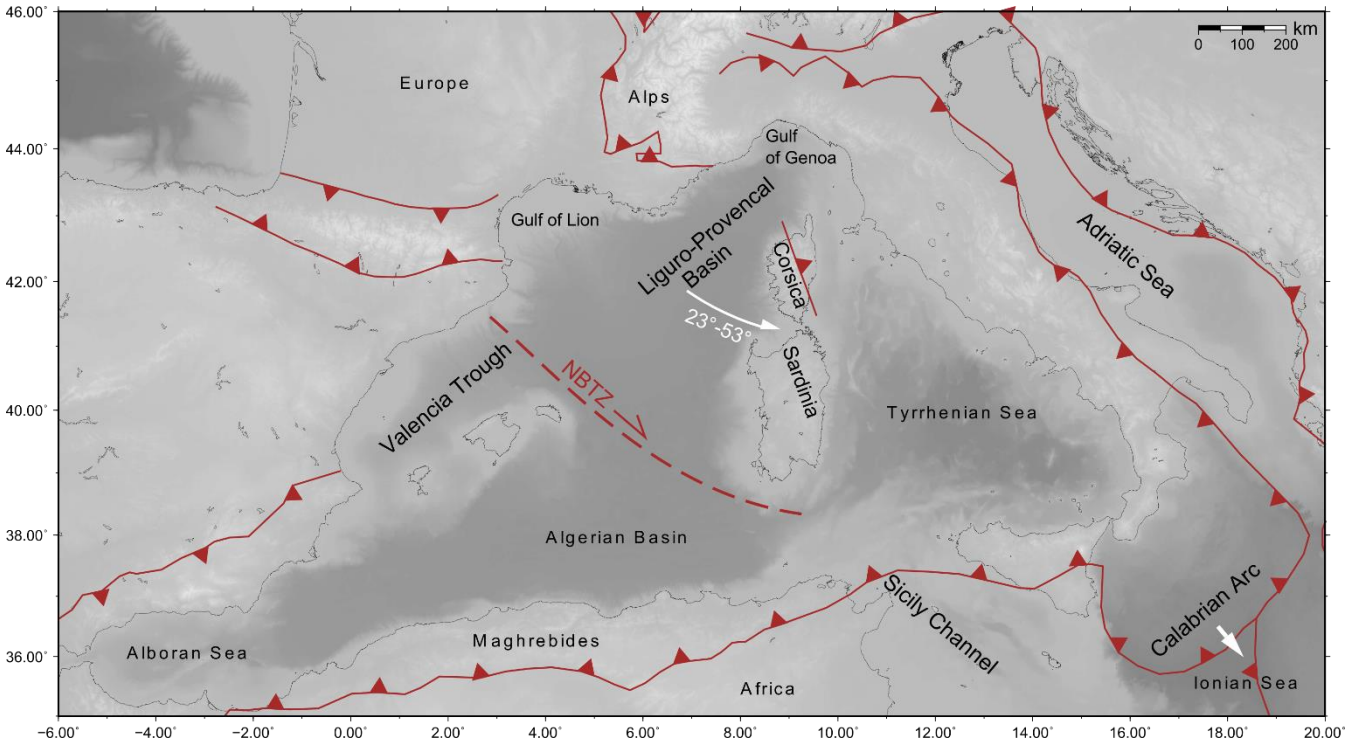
46.00°
44.00°
42.00°
40.00°
38.00°
36.00°

km
0 100 200

Europe
Alps
Gulf of Genoa
Gulf of Lion
Liguro-Provencal Basin
Corsica
23°-53°
Sardinia
Adriatic Sea
Valencia Trough
NBTZ
Tyrrhenian Sea
Algerian Basin
Sicily Channel
Calabrian Arc
Alboran Sea
Maghrebides
Africa
Ionian Sea

-6.00° -4.00° -2.00° 0.00° 2.00° 4.00° 6.00° 8.00° 10.00° 12.00° 14.00° 16.00° 18.00° 20.00°